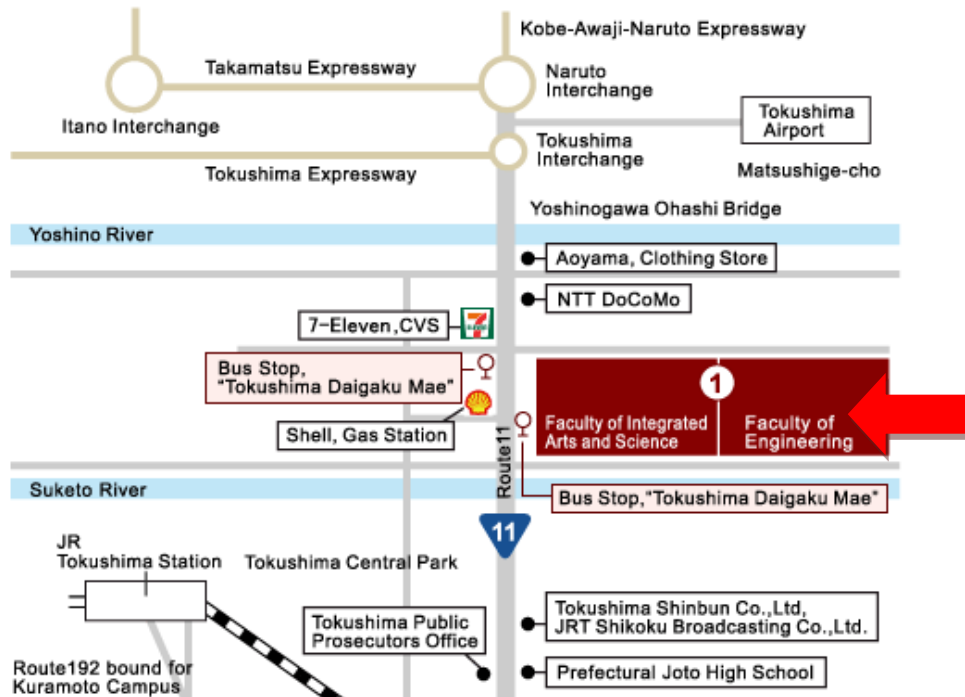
Kobe-Awaji-Naruto Expressway

Takamatsu Expressway

Naruto Interchange

Itano Interchange

Tokushima Airport

Tokushima Interchange

Tokushima Expressway

Matsushige-cho

Yoshinogawa Ohashi Bridge

Yoshino River

Aoyama, Clothing Store

NTT DoCoMo

7-Eleven,CVS

Bus Stop, "Tokushima Daigaku Mae"

1

Faculty of Integrated Arts and Science

Faculty of Engineering

Shell, Gas Station

Route11

Suketo River

Bus Stop,"Tokushima Daigaku Mae"

11

JR Tokushima Station

Tokushima Central Park

Tokushima Shinbun Co.,Ltd, JRT Shikoku Broadcasting Co.,Ltd.

Tokushima Public Prosecutors Office

Route192 bound for Kuramoto Campus

Prefectural Joto High School